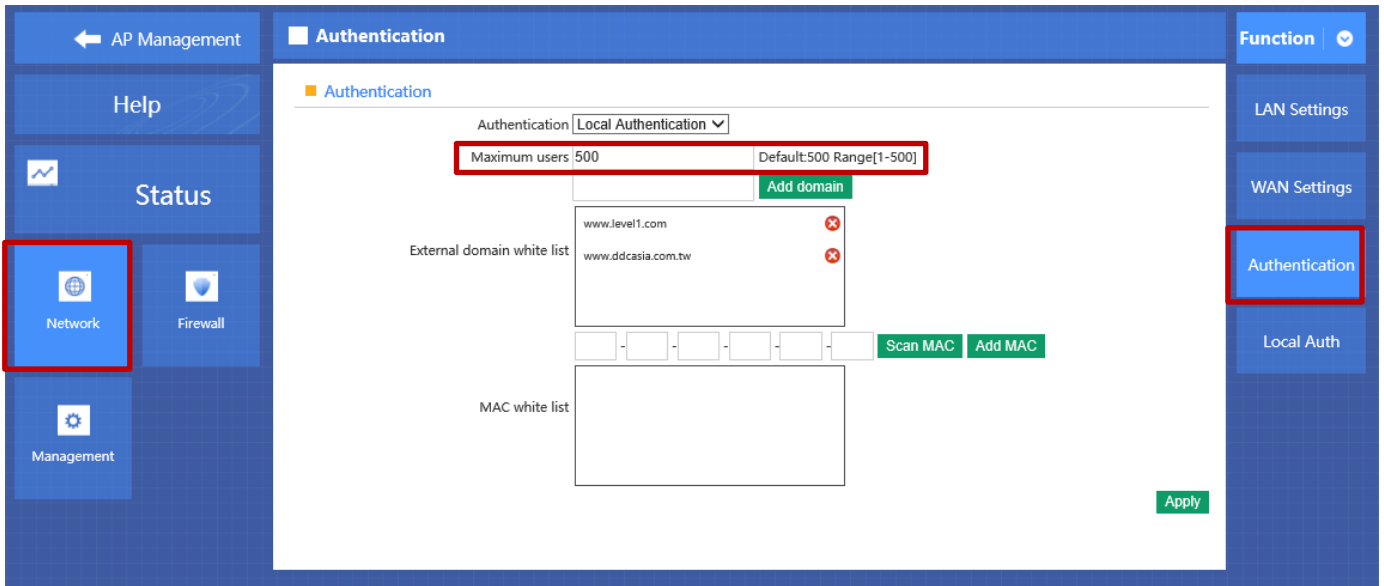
AP Management

Help

Status

Network

Firewall

Management

Authentication

Authentication

Authentication Local Authentication

Maximum users 500 Default:500 Range[1-500]

Add domain

External domain white list

www.level1.com

www.ddcasia.com.tw

- - - - -

Scan MAC Add MAC

MAC white list

Apply

Function

LAN Settings

WAN Settings

Authentication

Local Auth